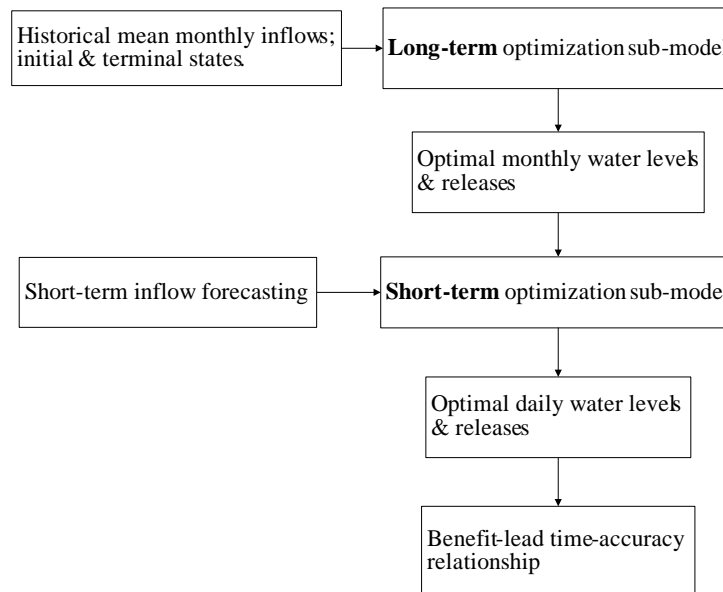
Historical mean monthly inflows; initial & terminal states.

**Long-term** optimization sub-model

Optimal monthly water levels & releases

Short-term inflow forecasting

**Short-term** optimization sub-model

Optimal daily water levels & releases

Benefit-lead time-accuracy relationship